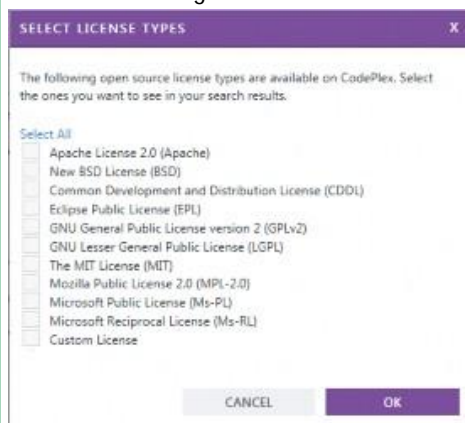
SELECT LICENSE TYPES

X

The following open source license types are available on CodePlex. Select the ones you want to see in your search results.

Select All

Apache License 2.0 (Apache)
New BSD License (BSD)
Common Development and Distribution License (CDDL)
Eclipse Public License (EPL)
GNU General Public License version 2 (GPLv2)
GNU Lesser General Public License (LGPL)
The MIT License (MIT)
Mozilla Public License 2.0 (MPL-2.0)
Microsoft Public License (Ms-PL)
Microsoft Reciprocal License (Ms-RL)
Custom License

CANCEL

OK